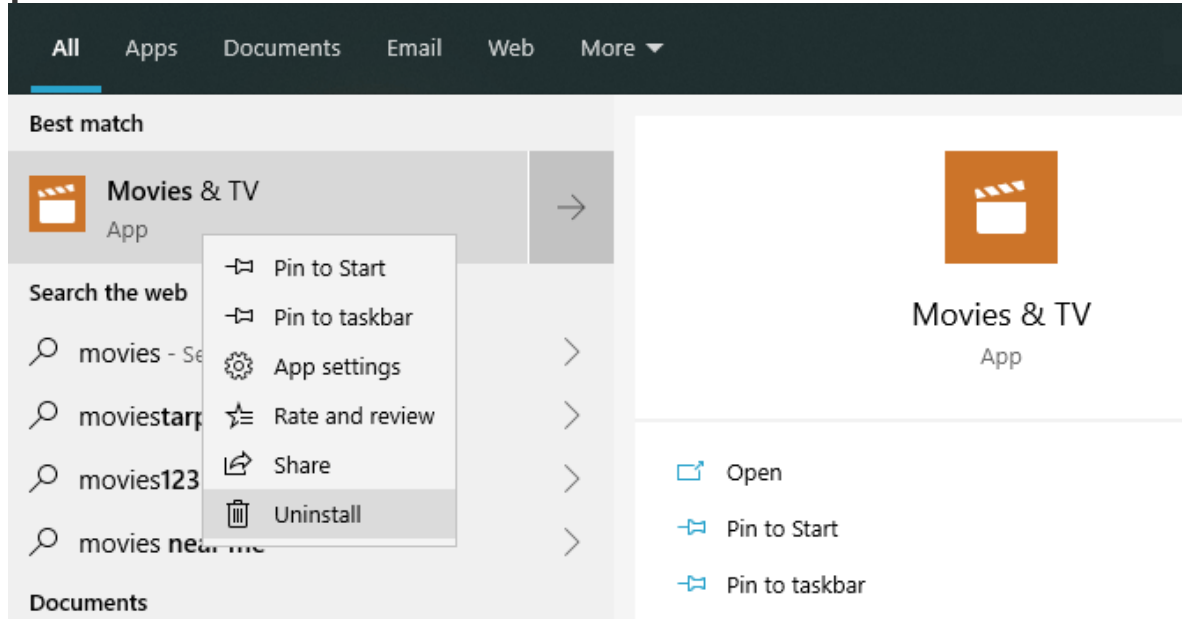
All Apps Documents Email Web More

Best match

Movies & TV
App

Pin to Start
Pin to taskbar
App settings
Rate and review
Share
Uninstall

Search the web

movies - Se

moviestarp

movies123

movies ne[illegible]

Documents

Movies & TV
App

Open
Pin to Start
Pin to taskbar